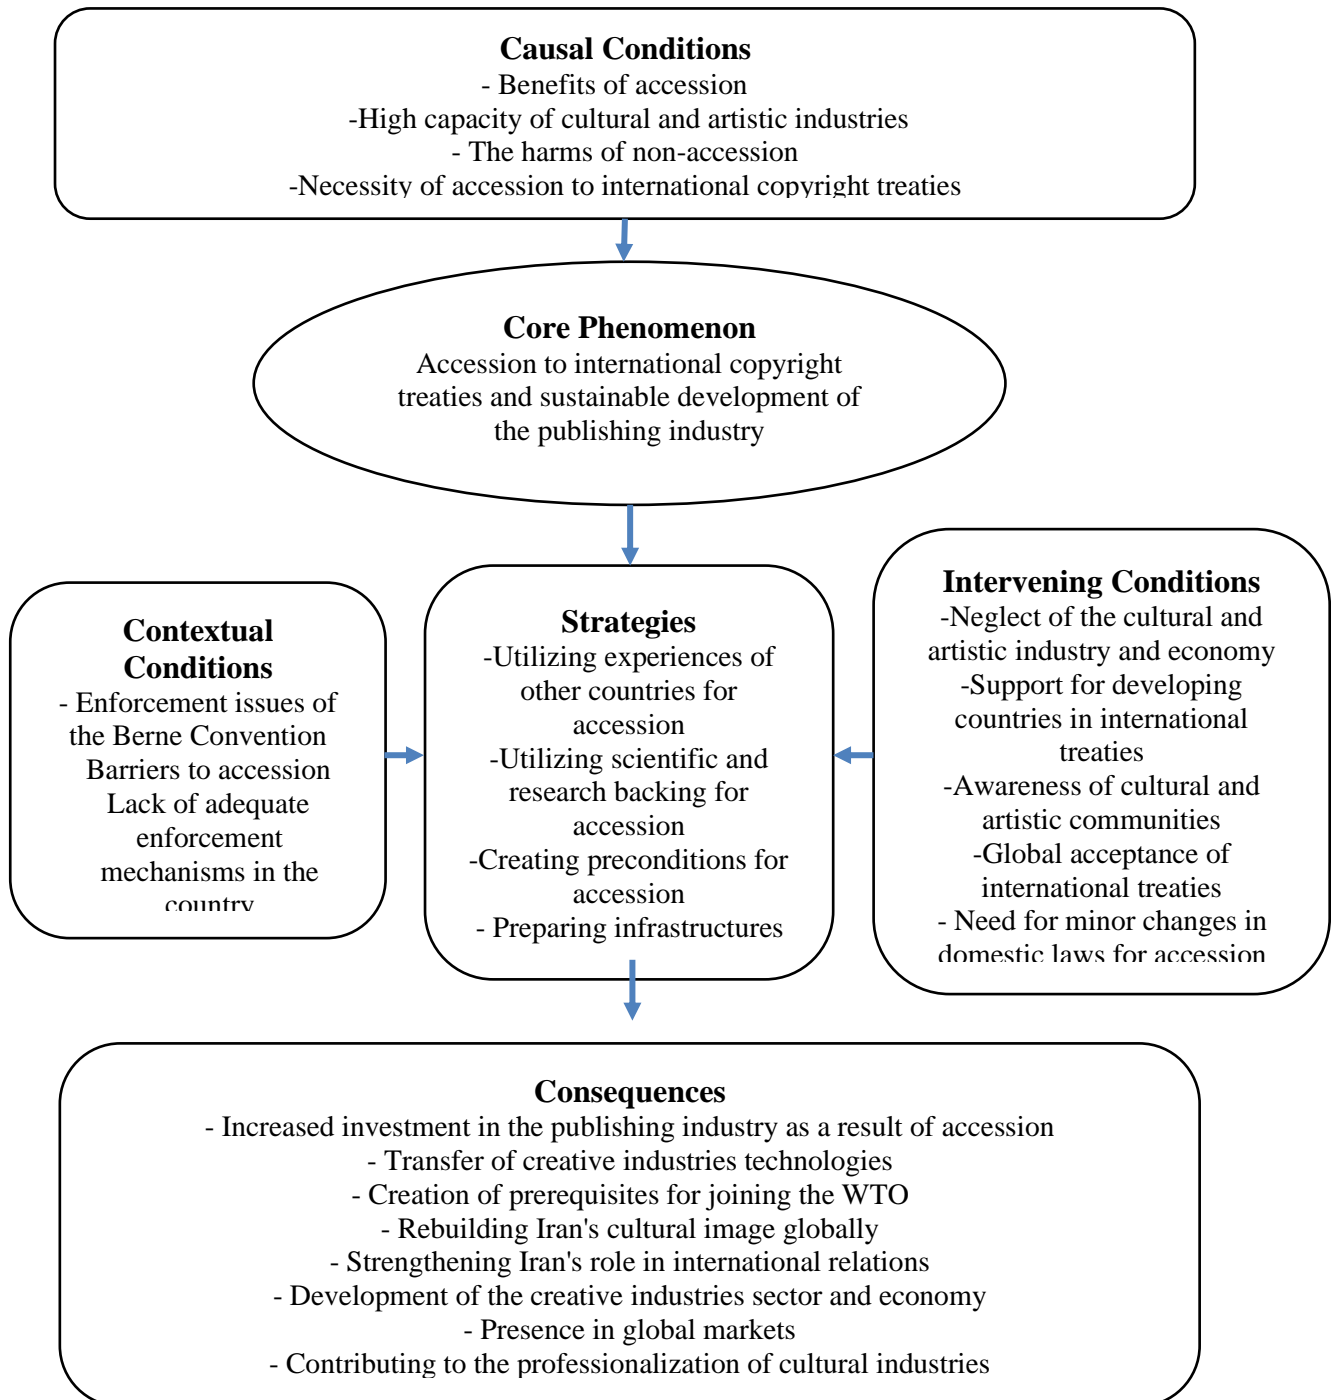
Causal Conditions
- Benefits of accession
-High capacity of cultural and artistic industries
- The harms of non-accession
-Necessity of accession to international copyright treaties

Core Phenomenon
Accession to international copyright treaties and sustainable development of the publishing industry

Contextual Conditions
- Enforcement issues of the Berne Convention
Barriers to accession
Lack of adequate enforcement mechanisms in the country

Strategies
-Utilizing experiences of other countries for accession
-Utilizing scientific and research backing for accession
-Creating preconditions for accession
- Preparing infrastructures

Intervening Conditions
-Neglect of the cultural and artistic industry and economy
-Support for developing countries in international treaties
-Awareness of cultural and artistic communities
-Global acceptance of international treaties
- Need for minor changes in domestic laws for accession

Consequences
- Increased investment in the publishing industry as a result of accession
- Transfer of creative industries technologies
- Creation of prerequisites for joining the WTO
- Rebuilding Iran's cultural image globally
- Strengthening Iran's role in international relations
- Development of the creative industries sector and economy
- Presence in global markets
- Contributing to the professionalization of cultural industries